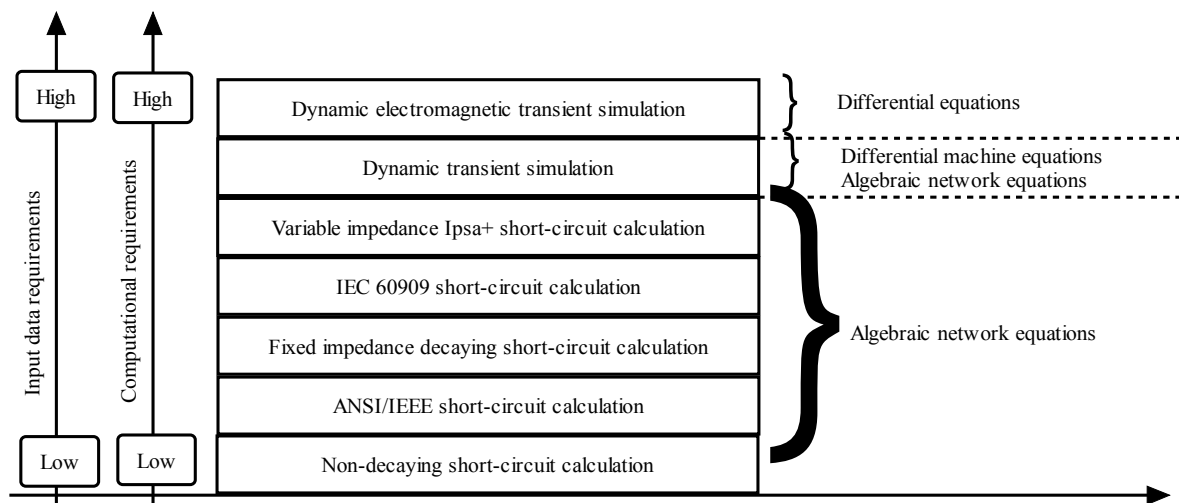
High

High

Input data requirements

Computational requirements

Low

Low

Dynamic electromagnetic transient simulation

Dynamic transient simulation

Variable impedance Ipsa+ short-circuit calculation

IEC 60909 short-circuit calculation

Fixed impedance decaying short-circuit calculation

ANSI/IEEE short-circuit calculation

Non-decaying short-circuit calculation

Differential equations

Differential machine equations
Algebraic network equations

Algebraic network equations